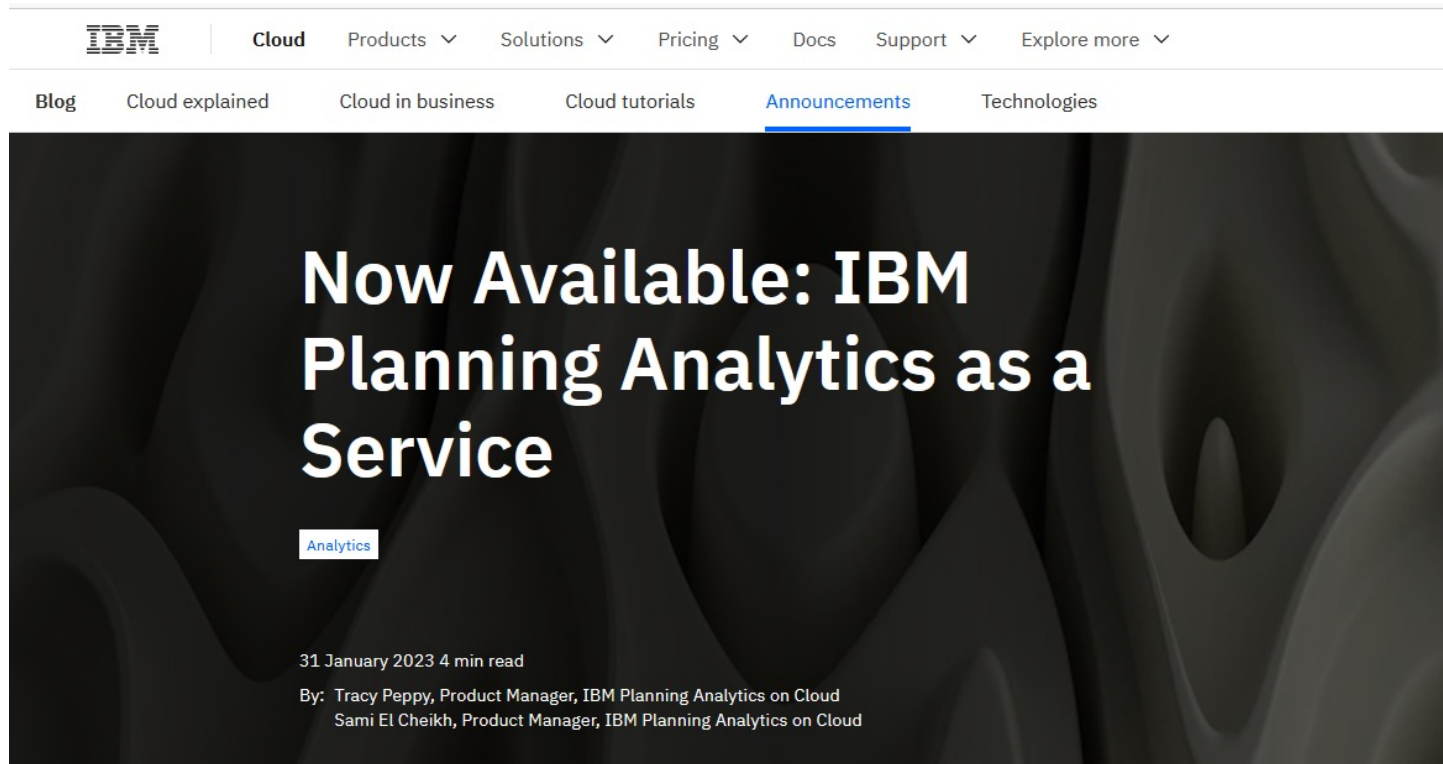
IBM Cloud Products Solutions Pricing Docs Support Explore more

Blog Cloud explained Cloud in business Cloud tutorials Announcements Technologies

Now Available: IBM Planning Analytics as a Service

Analytics

31 January 2023 4 min read

By: Tracy Peppy, Product Manager, IBM Planning Analytics on Cloud
Sami El Cheikh, Product Manager, IBM Planning Analytics on Cloud